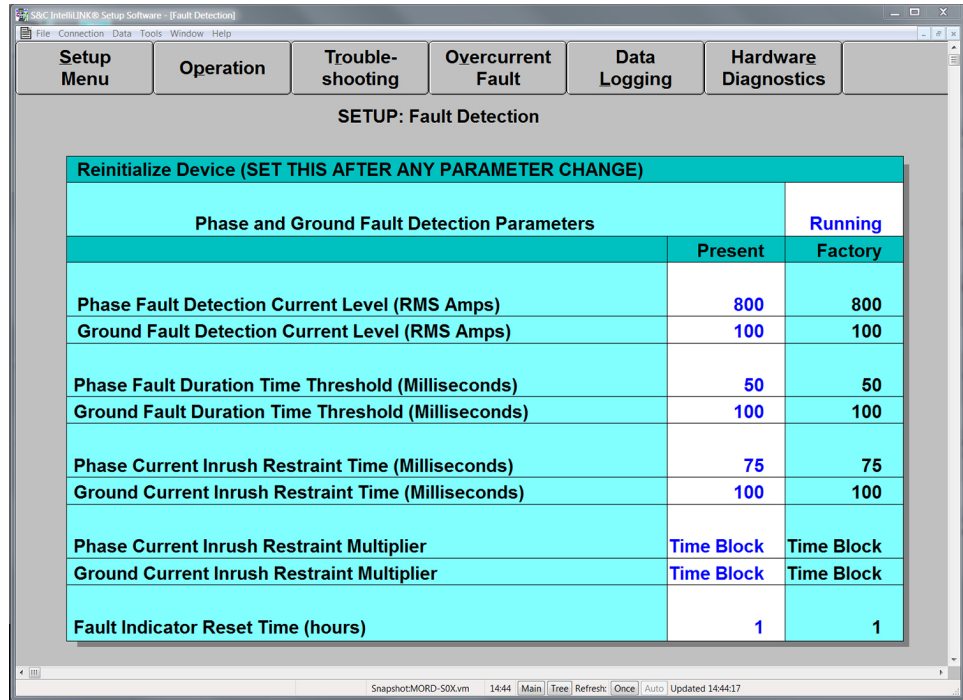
S&C IntelliLINK® Setup Software - [Fault Detection]

File Connection Data Tools Window Help

Setup Menu | Operation | Trouble-shooting | Overcurrent Fault | Data Logging | Hardware Diagnostics

SETUP: Fault Detection

Reinitialize Device (SET THIS AFTER ANY PARAMETER CHANGE)

| Phase and Ground Fault Detection Parameters | | Running |
|---|---|---|
| | Present | Factory |
| Phase Fault Detection Current Level (RMS Amps) | 800 | 800 |
| Ground Fault Detection Current Level (RMS Amps) | 100 | 100 |
| Phase Fault Duration Time Threshold (Milliseconds) | 50 | 50 |
| Ground Fault Duration Time Threshold (Milliseconds) | 100 | 100 |
| Phase Current Inrush Restraint Time (Milliseconds) | 75 | 75 |
| Ground Current Inrush Restraint Time (Milliseconds) | 100 | 100 |
| Phase Current Inrush Restraint Multiplier | Time Block | Time Block |
| Ground Current Inrush Restraint Multiplier | Time Block | Time Block |
| Fault Indicator Reset Time (hours) | 1 | 1 |

Snapshot:MORD-S0X.vm 14:44 Main Tree Refresh: Once Auto Updated 14:44:17